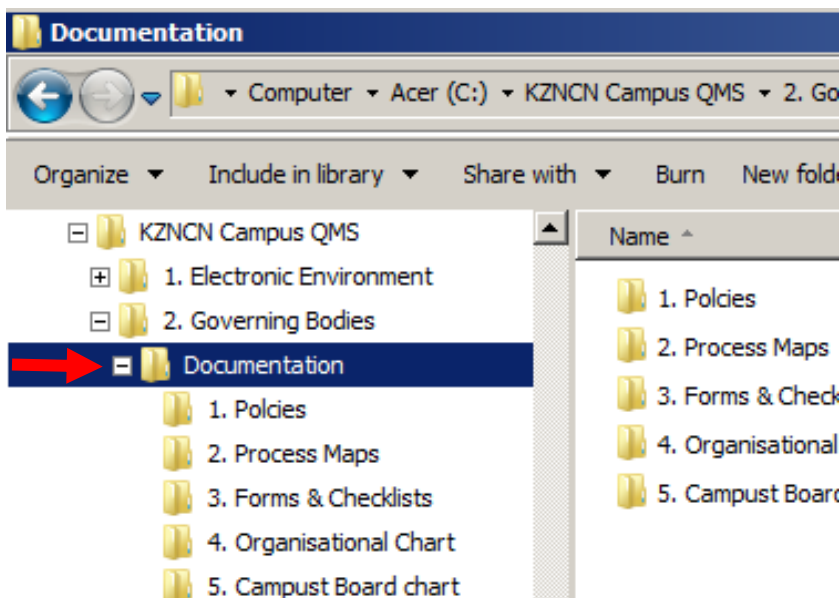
Documentation

Computer ▸ Acer (C:) ▸ KZNCN Campus QMS ▸ 2. Go

Organize ▾ Include in library ▾ Share with ▾ Burn New folde

KZNCN Campus QMS
1. Electronic Environment
2. Governing Bodies
Documentation
1. Polcies
2. Process Maps
3. Forms & Checklists
4. Organisational Chart
5. Campust Board chart

Name

1. Polcies
2. Process Maps
3. Forms & Check
4. Organisational
5. Campust Boar